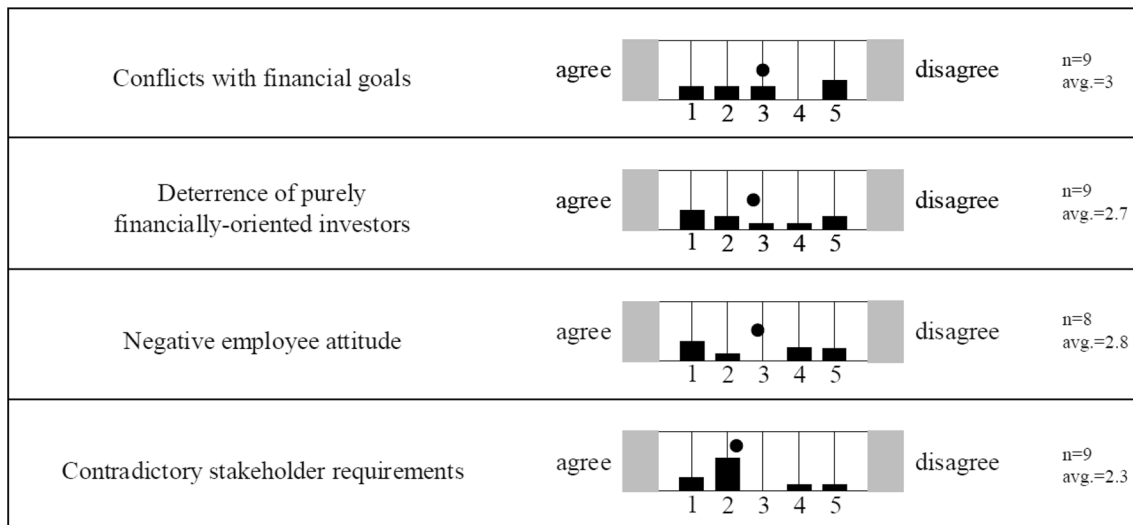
| | | | | |
|---|---|---|---|---|
| Conflicts with financial goals | agree | 1 2 3 4 5 | disagree | n=9 avg.=3 |
| Deterrence of purely financially-oriented investors | agree | 1 2 3 4 5 | disagree | n=9 avg.=2.7 |
| Negative employee attitude | agree | 1 2 3 4 5 | disagree | n=8 avg.=2.8 |
| Contradictory stakeholder requirements | agree | 1 2 3 4 5 | disagree | n=9 avg.=2.3 |